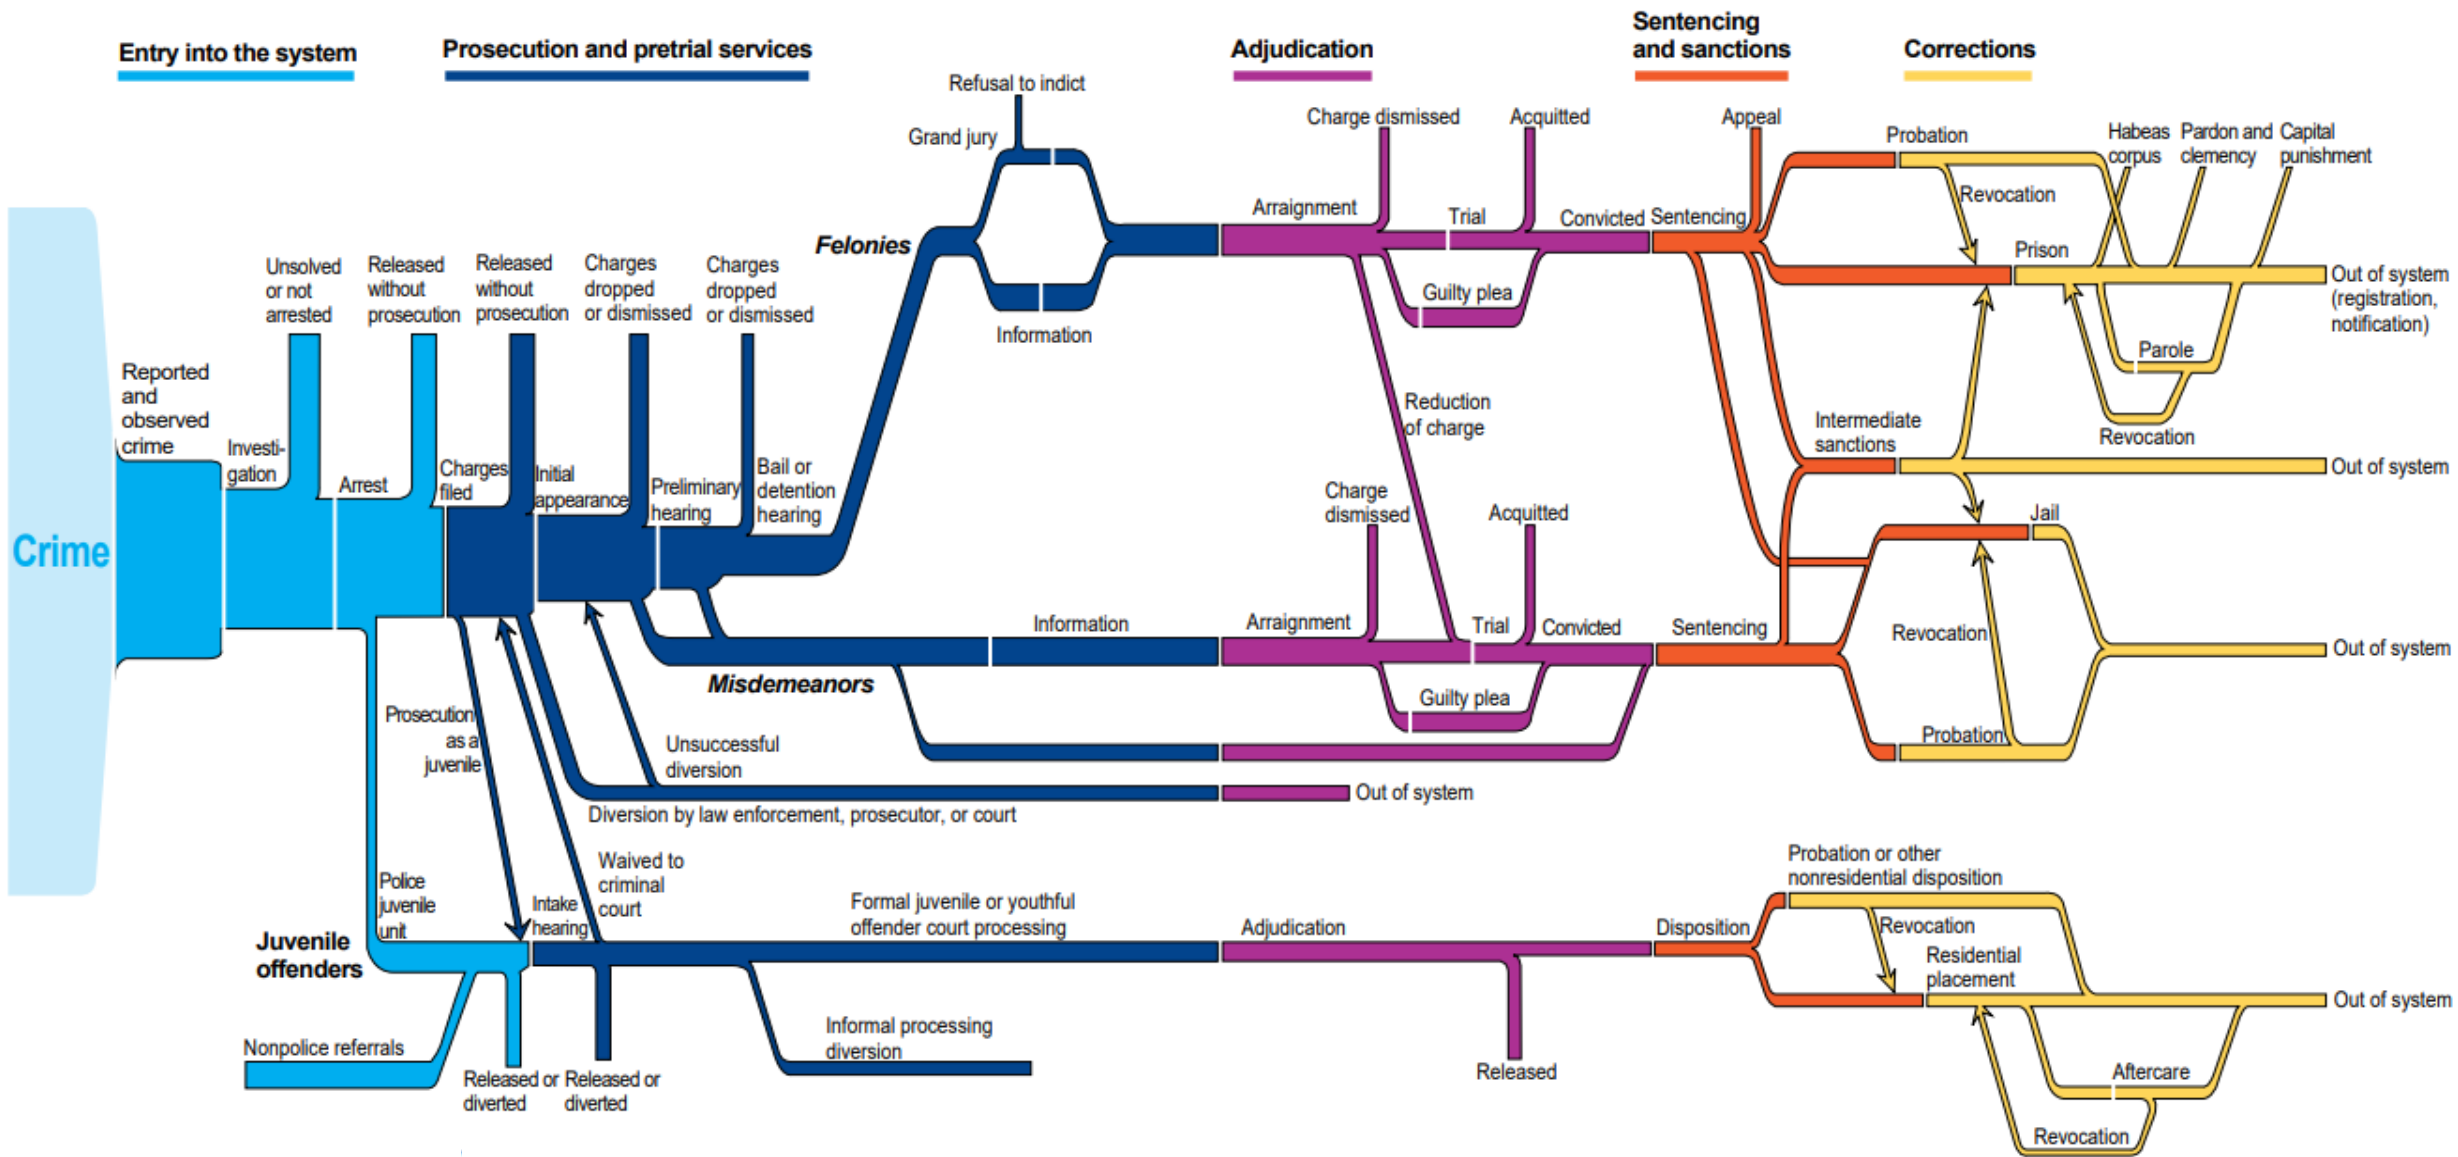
Entry into the system

Prosecution and pretrial services

Adjudication

Sentencing and sanctions

Corrections

Crime

Reported and observed crime

Investi-gation

Unsolved or not arrested

Arrest

Released without prosecution

Charges filed

Released without prosecution

Initial appearance

Charges dropped or dismissed

Preliminary hearing

Charges dropped or dismissed

Bail or detention hearing

Felonies

Grand jury

Refusal to indict

Information

Arraignment

Charge dismissed

Trial

Acquitted

Guilty plea

Convicted

Sentencing

Appeal

Probation

Revocation

Habeas corpus

Pardon and clemency

Capital punishment

Prison

Out of system (registration, notification)

Parole

Revocation

Reduction of charge

Intermediate sanctions

Out of system

Charge dismissed

Acquitted

Jail

Information

Arraignment

Trial

Convicted

Sentencing

Revocation

Out of system

Misdemeanors

Guilty plea

Probation

Prosecution as a juvenile

Unsuccessful diversion

Out of system

Diversion by law enforcement, prosecutor, or court

Police juvenile unit

Waived to criminal court

Intake hearing

Formal juvenile or youthful offender court processing

Adjudication

Disposition

Probation or other nonresidential disposition

Revocation

Residential placement

Out of system

Juvenile offenders

Nonpolice referrals

Released or diverted

Released or diverted

Informal processing diversion

Released

Aftercare

Revocation